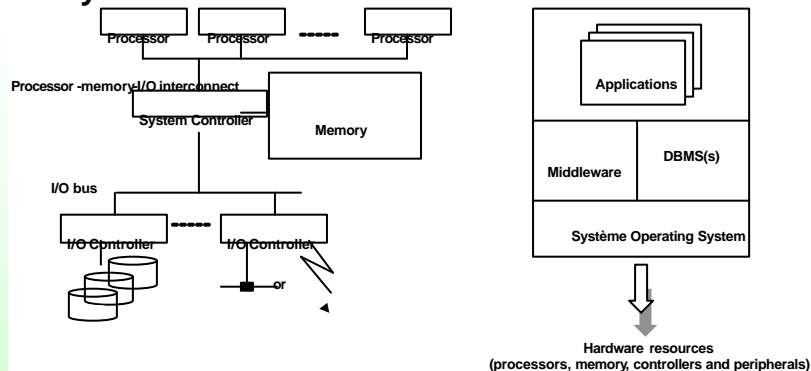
Processor
Processor
Processor
Processor -memory-I/O interconnect
System Controller
Memory
I/O bus
I/O Controller
I/O Controller
or

Applications
Middleware
DBMS(s)
Système Operating System
Hardware resources
(processors, memory, controllers and peripherals)